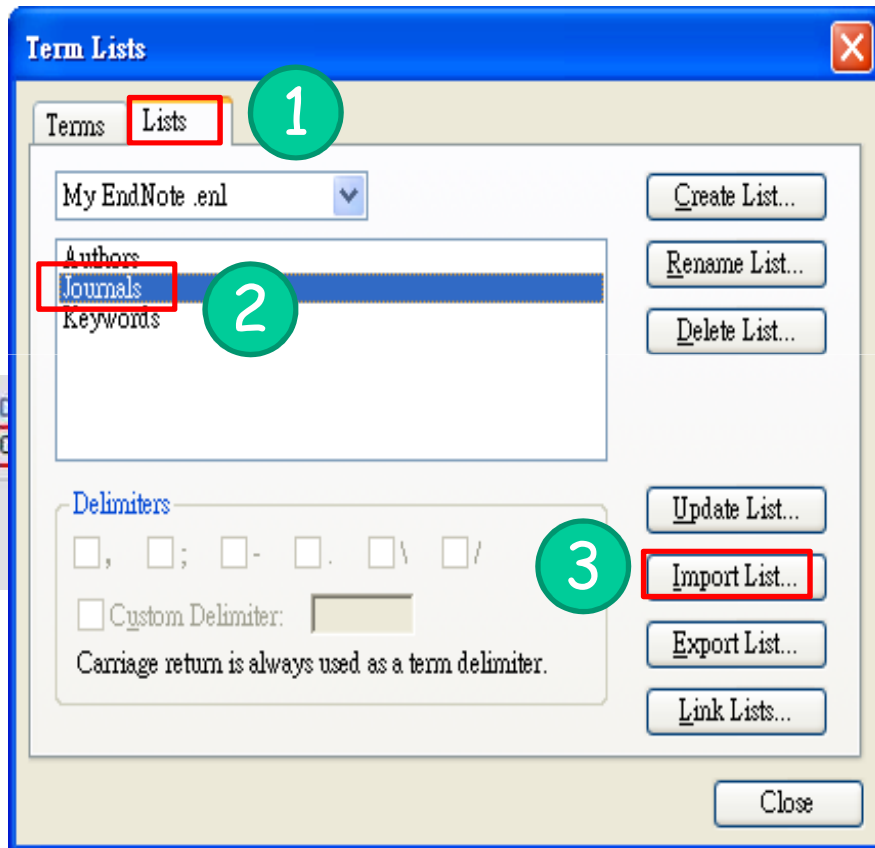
Term Lists

Terms
Lists
1

My EndNote .enl

Create List...
Rename List...
Delete List...

Authors
Journals
Keywords
2

Delimiters
, ; - . \ /
Custom Delimiter:
Carriage return is always used as a term delimiter.

Update List...
3
Import List...
Export List...
Link Lists...

Close